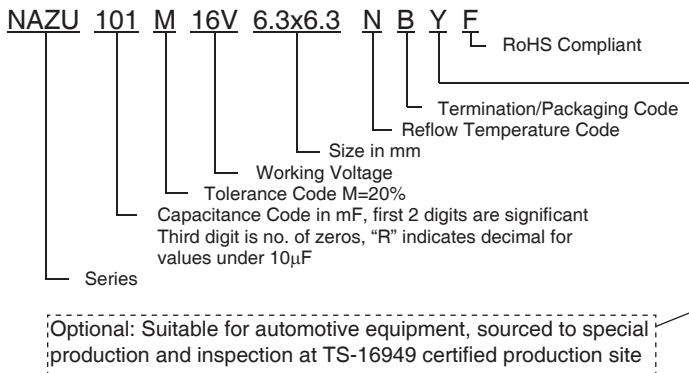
NAZU 101 M 16V 6.3x6.3 N B Y F

RoHS Compliant

Termination/Packaging Code

Reflow Temperature Code

Size in mm

Working Voltage

Tolerance Code M=20%

Capacitance Code in mF, first 2 digits are significant
Third digit is no. of zeros, "R" indicates decimal for values under 10$\mu$F

Series

Optional: Suitable for automotive equipment, sourced to special production and inspection at TS-16949 certified production site